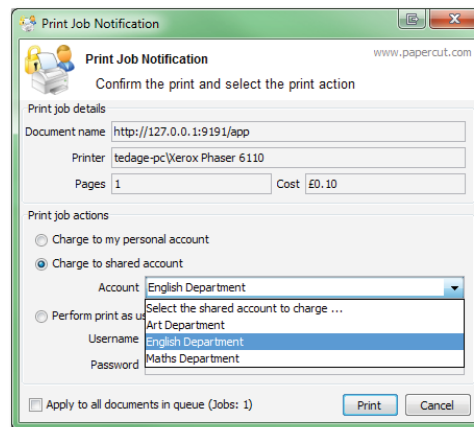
Print Job Notification

Print Job Notification

www.papercut.com

Confirm the print and select the print action

Print job details

Document name http://127.0.0.1:9191/app

Printer tedage-pc\Xerox Phaser 6110

Pages 1

Cost £0.10

Print job actions

Charge to my personal account

Charge to shared account

Account English Department

Select the shared account to charge ...
Art Department
English Department
Maths Department

Perform print as us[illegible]

Username

Password

Apply to all documents in queue (Jobs: 1)

Print

Cancel